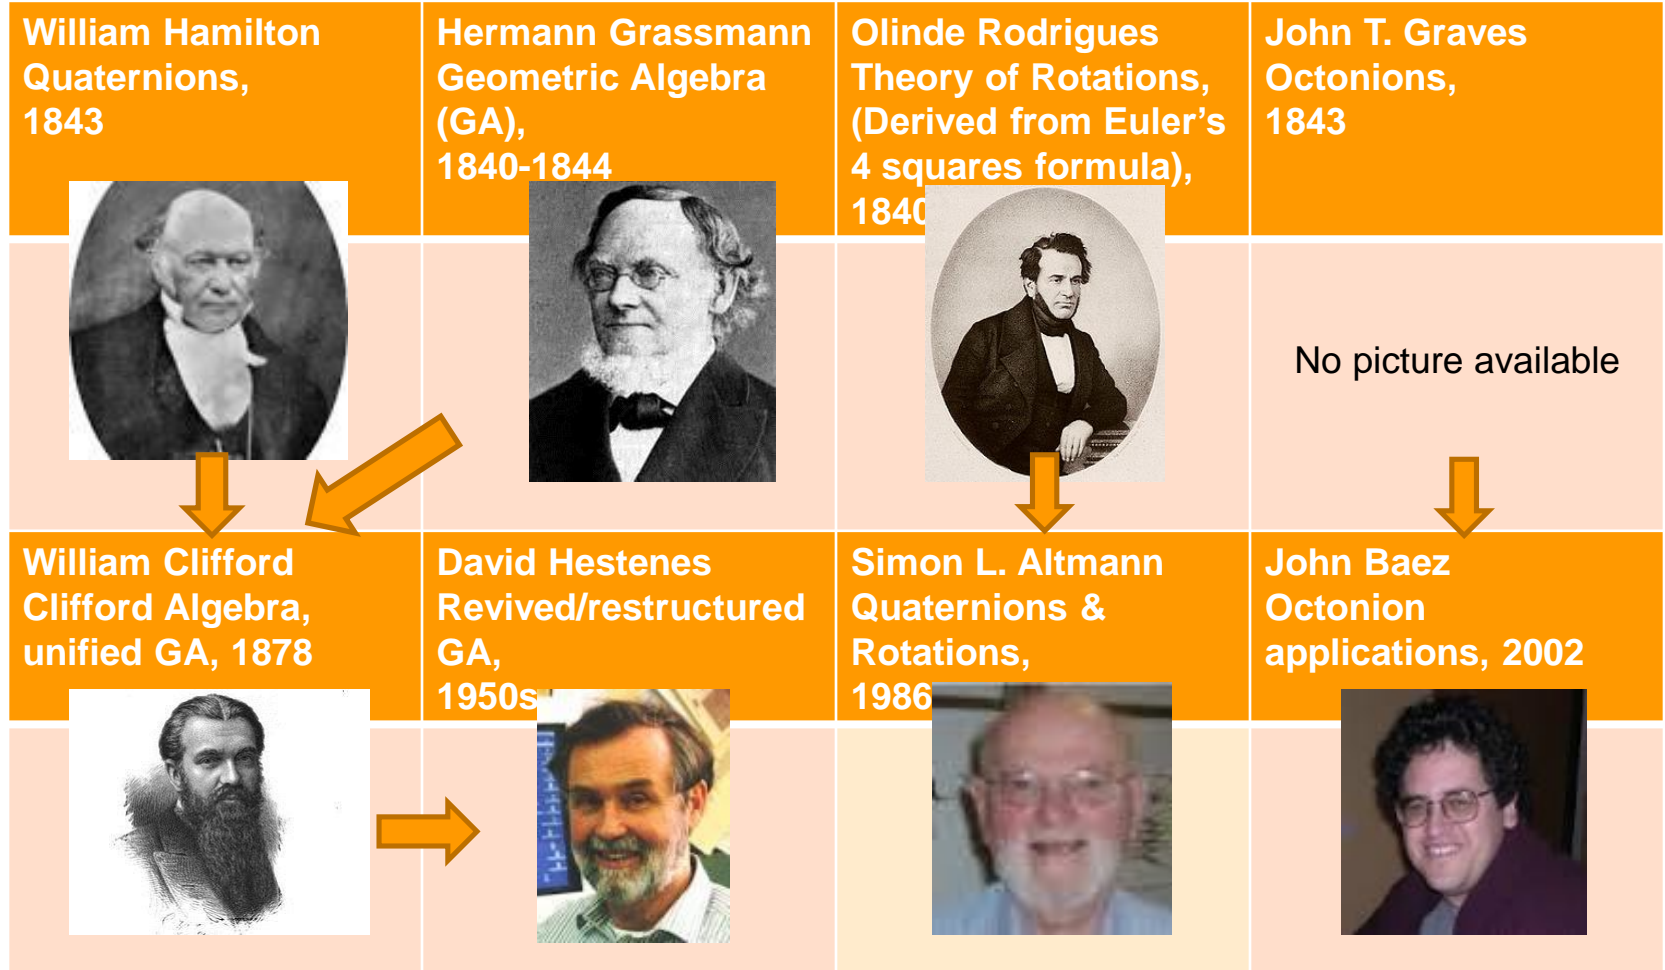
| William Hamilton Quaternions, 1843 | Hermann Grassmann Geometric Algebra (GA), 1840-1844 | Olinde Rodrigues Theory of Rotations, (Derived from Euler's 4 squares formula), 1840 | John T. Graves Octonions, 1843 |
|---|---|---|---|
| | | | No picture available |
| William Clifford Clifford Algebra, unified GA, 1878 | David Hestenes Revived/restructured GA, 1950s | Simon L. Altmann Quaternions & Rotations, 1986 | John Baez Octonion applications, 2002 |